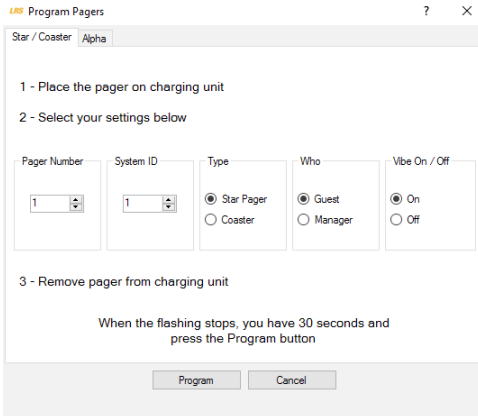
LRS Program Pagers ? ×

Star / Coaster Alpha

1 - Place the pager on charging unit

2 - Select your settings below

Pager Number
1

System ID
1

Type
Star Pager
Coaster

Who
Guest
Manager

Vibe On / Off
On
Off

3 - Remove pager from charging unit

When the flashing stops, you have 30 seconds and press the Program button

Program Cancel